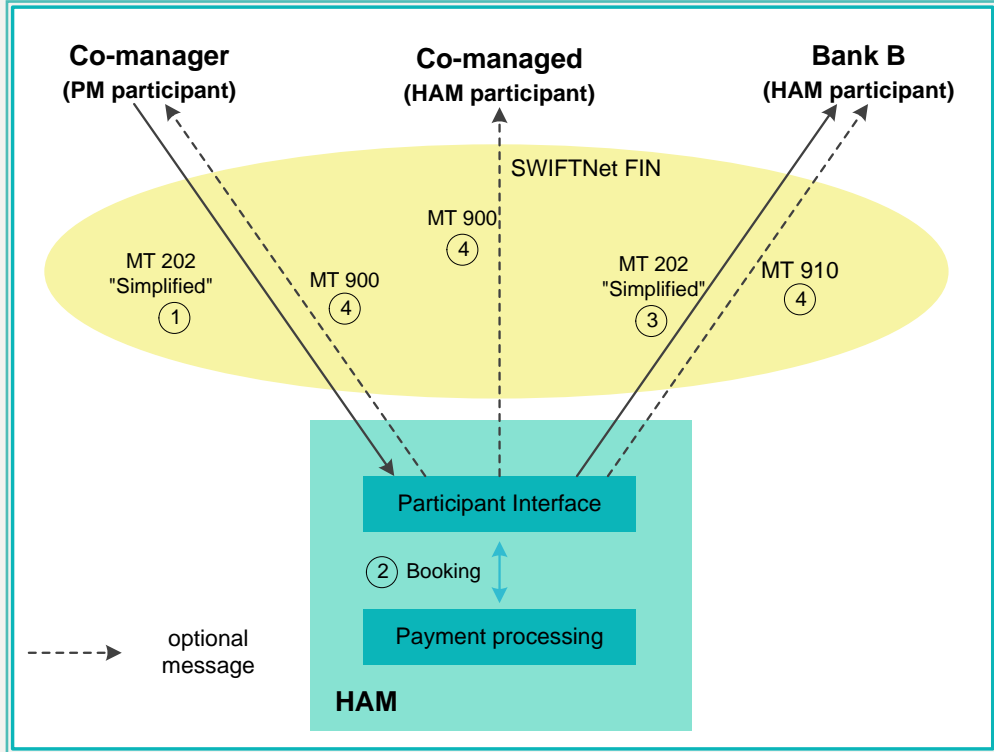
Co-manager
(PM participant)

Co-managed
(HAM participant)

Bank B
(HAM participant)

SWIFTNet FIN

MT 202
"Simplified"
1

MT 900
4

MT 900
4

MT 202
"Simplified"
3

MT 910
4

Participant Interface

2 Booking

Payment processing

HAM

optional message